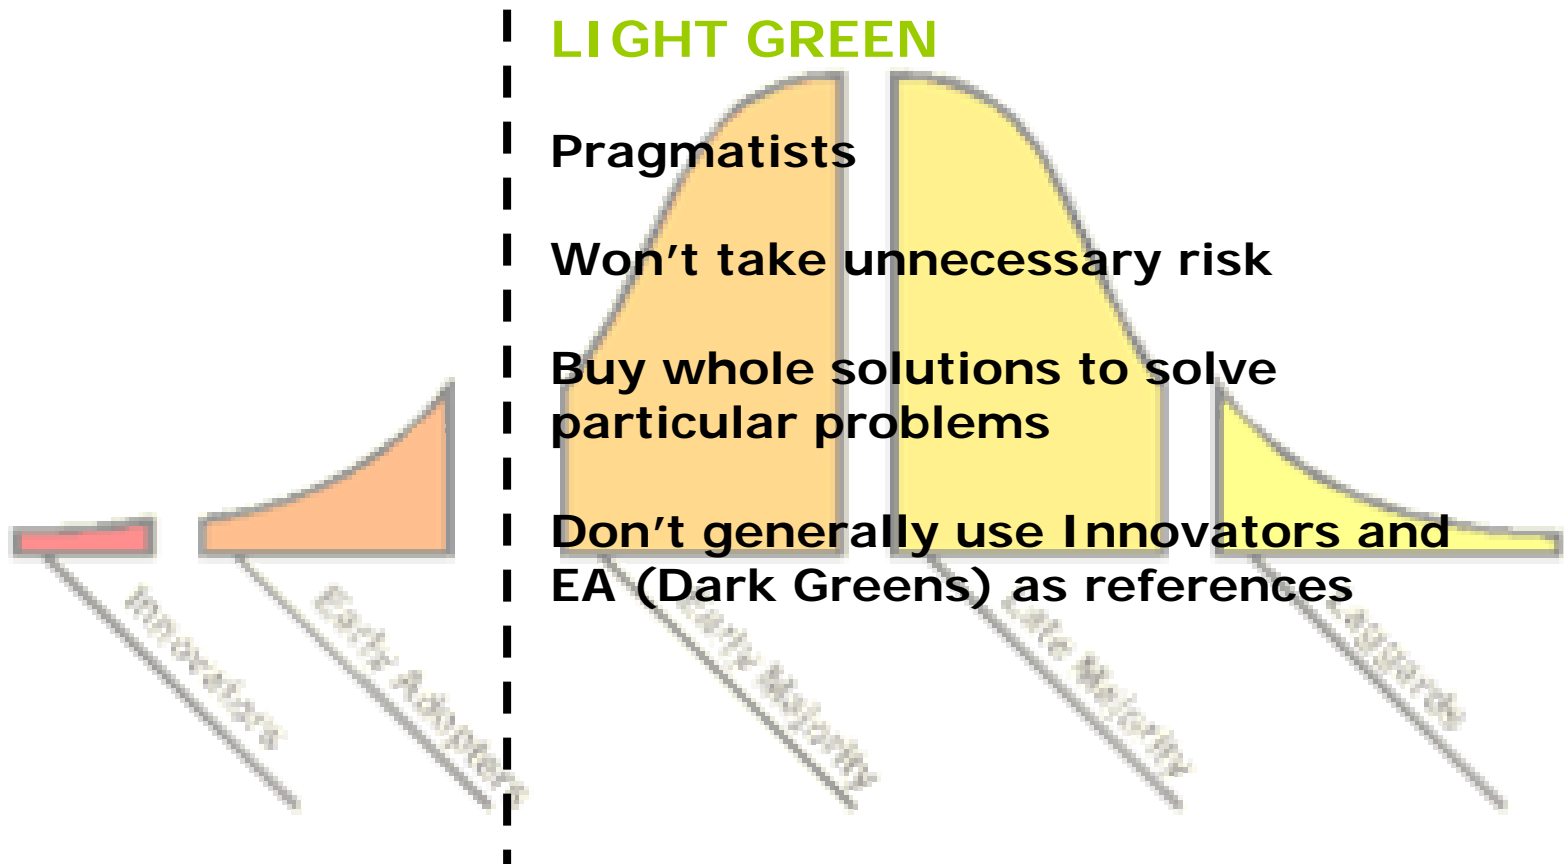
LIGHT GREEN

Pragmatists

Won't take unnecessary risk

Buy whole solutions to solve particular problems

Don't generally use Innovators and EA (Dark Greens) as references

Innovators

Early Adopters

Early Majority

Late Majority

Laggards